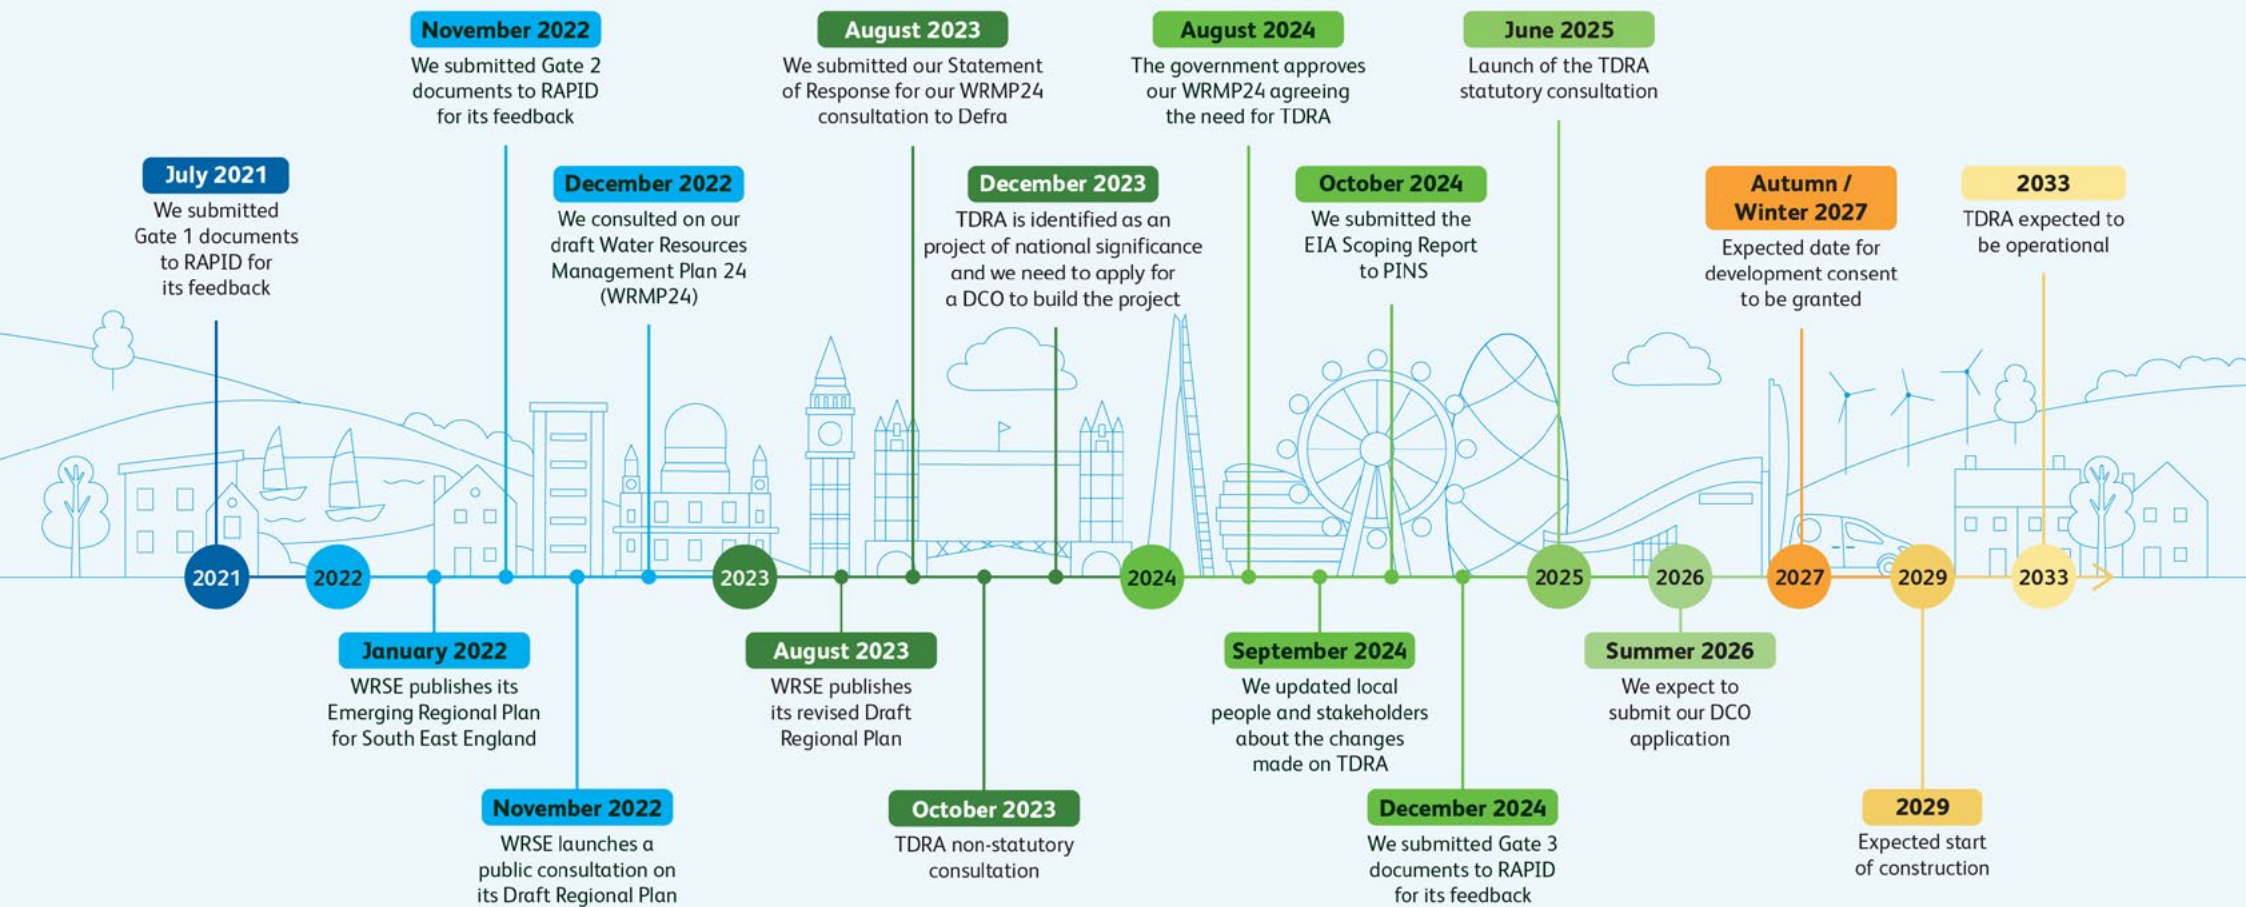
July 2021
We submitted Gate 1 documents to RAPID for its feedback

November 2022
We submitted Gate 2 documents to RAPID for its feedback

December 2022
We consulted on our draft Water Resources Management Plan 24 (WRMP24)

August 2023
We submitted our Statement of Response for our WRMP24 consultation to Defra

December 2023
TDRA is identified as an project of national significance and we need to apply for a DCO to build the project

August 2024
The government approves our WRMP24 agreeing the need for TDRA

October 2024
We submitted the EIA Scoping Report to PINS

June 2025
Launch of the TDRA statutory consultation

Autumn / Winter 2027
Expected date for development consent to be granted

2033
TDRA expected to be operational

2021 2022 2023 2024 2025 2026 2027 2029 2033

January 2022
WRSE publishes its Emerging Regional Plan for South East England

November 2022
WRSE launches a public consultation on its Draft Regional Plan

August 2023
WRSE publishes its revised Draft Regional Plan

October 2023
TDRA non-statutory consultation

September 2024
We updated local people and stakeholders about the changes made on TDRA

December 2024
We submitted Gate 3 documents to RAPID for its feedback

Summer 2026
We expect to submit our DCO application

2029
Expected start of construction